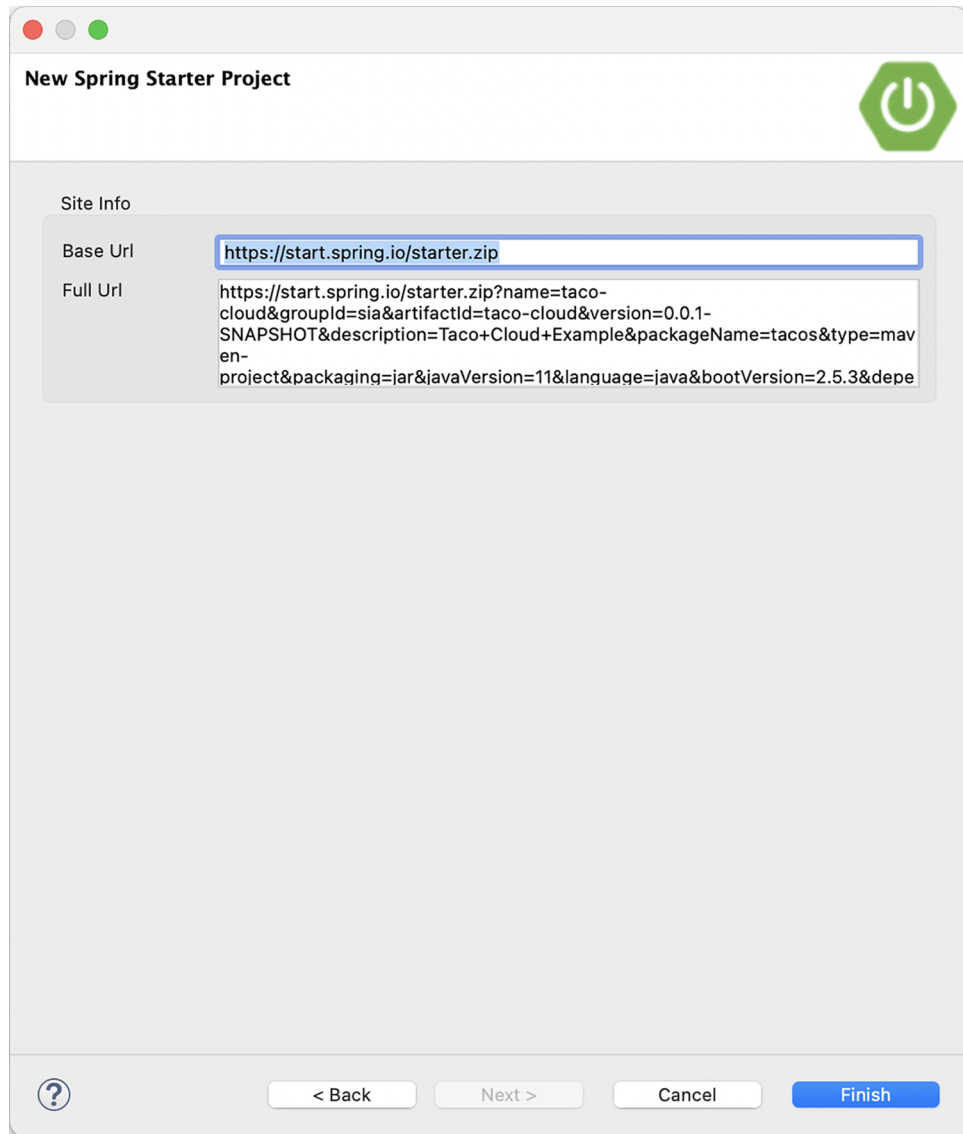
New Spring Starter Project

Site Info

Base Url https://start.spring.io/starter.zip

Full Url https://start.spring.io/starter.zip?name=taco-cloud&groupId=sia&artifactId=taco-cloud&version=0.0.1-SNAPSHOT&description=Taco+Cloud+Example&packageName=tacos&type=maven-project&packaging=jar&javaVersion=11&language=java&bootVersion=2.5.3&depe

< Back Next > Cancel Finish